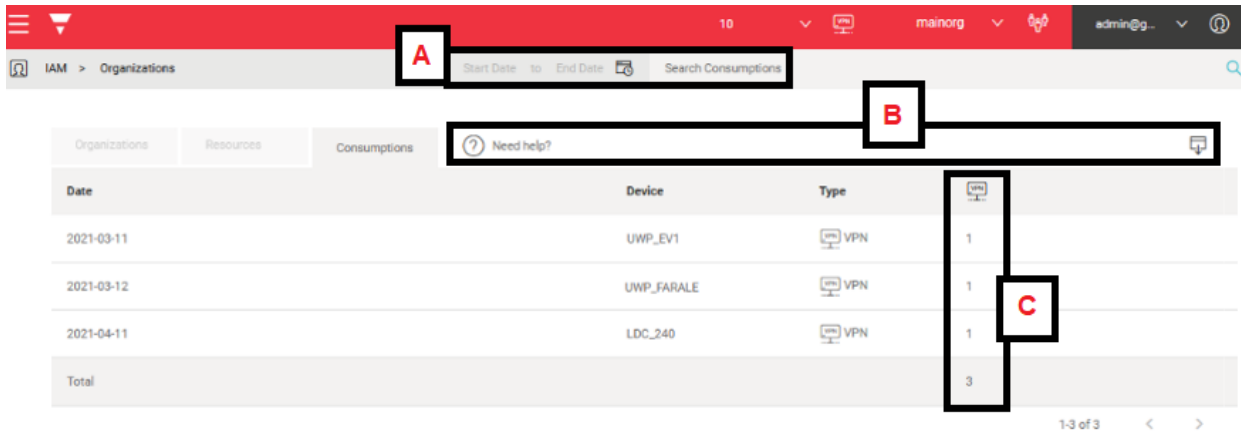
10 mainorg admin@g...

IAM > Organizations

A

Start Date to End Date Search Consumptions

B

Organizations Resources Consumptions

Need help?

| Date | Device | Type | VPN |
|---|---|---|---|
| 2021-03-11 | UWP_EV1 | VPN | 1 |
| 2021-03-12 | UWP_FARALE | VPN | 1 |
| 2021-04-11 | LDC_240 | VPN | 1 |
| Total | | | 3 |

C

1-3 of 3